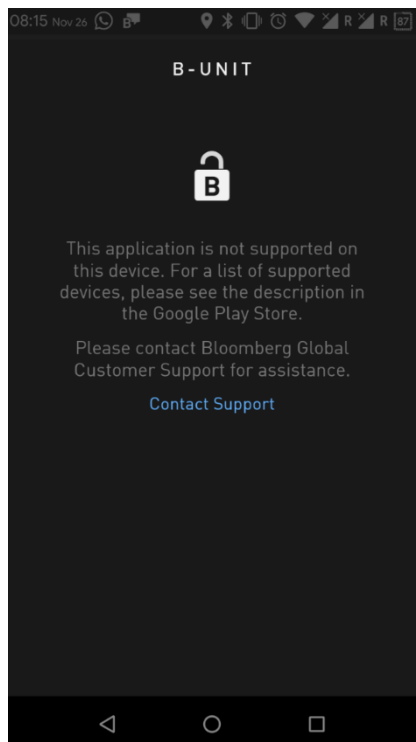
08:15 Nov 26 R R 87

B-UNIT

B

This application is not supported on this device. For a list of supported devices, please see the description in the Google Play Store.

Please contact Bloomberg Global Customer Support for assistance.

Contact Support